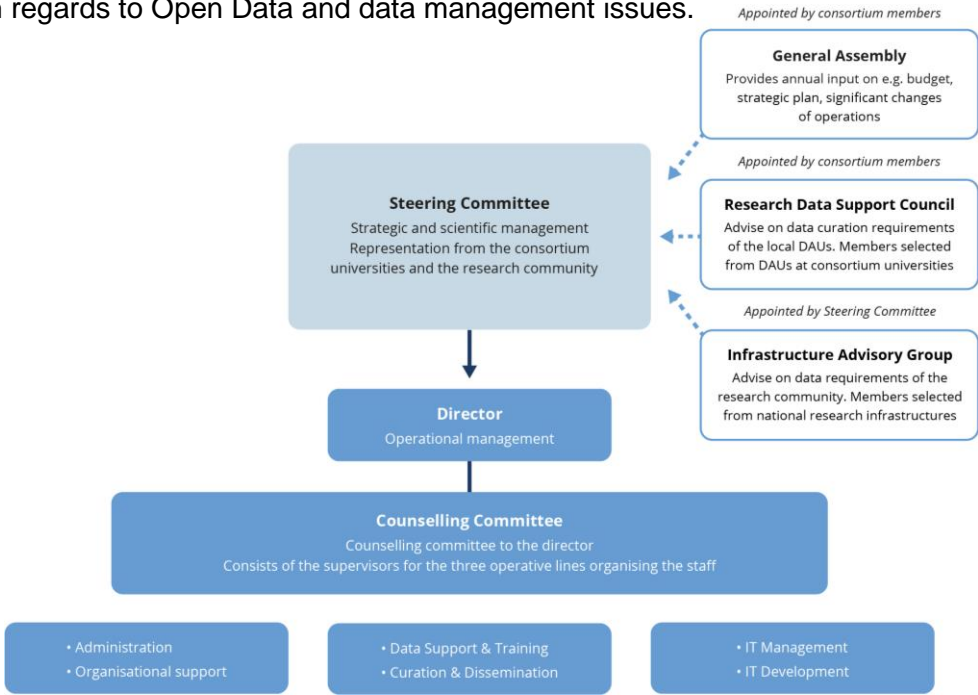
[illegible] regards to Open Data and data management issues.

Appointed by consortium members

General Assembly
Provides annual input on e.g. budget, strategic plan, significant changes of operations

Appointed by consortium members

Research Data Support Council
Advise on data curation requirements of the local DAUs. Members selected from DAUs at consortium universities

Appointed by Steering Committee

Infrastructure Advisory Group
Advise on data requirements of the research community. Members selected from national research infrastructures

Steering Committee
Strategic and scientific management
Representation from the consortium universities and the research community

Director
Operational management

Counselling Committee
Counselling committee to the director
Consists of the supervisors for the three operative lines organising the staff

• Administration
• Organisational support

• Data Support & Training
• Curation & Dissemination

• IT Management
• IT Development